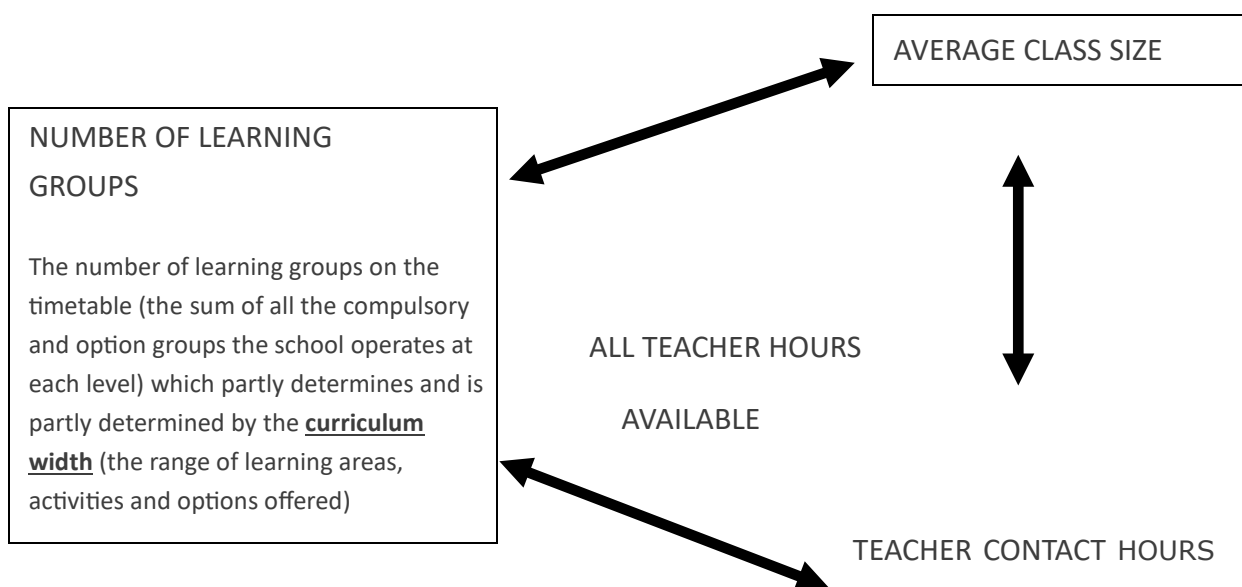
AVERAGE CLASS SIZE

NUMBER OF LEARNING GROUPS

The number of learning groups on the timetable (the sum of all the compulsory and option groups the school operates at each level) which partly determines and is partly determined by the **curriculum width** (the range of learning areas, activities and options offered)

ALL TEACHER HOURS AVAILABLE

TEACHER CONTACT HOURS